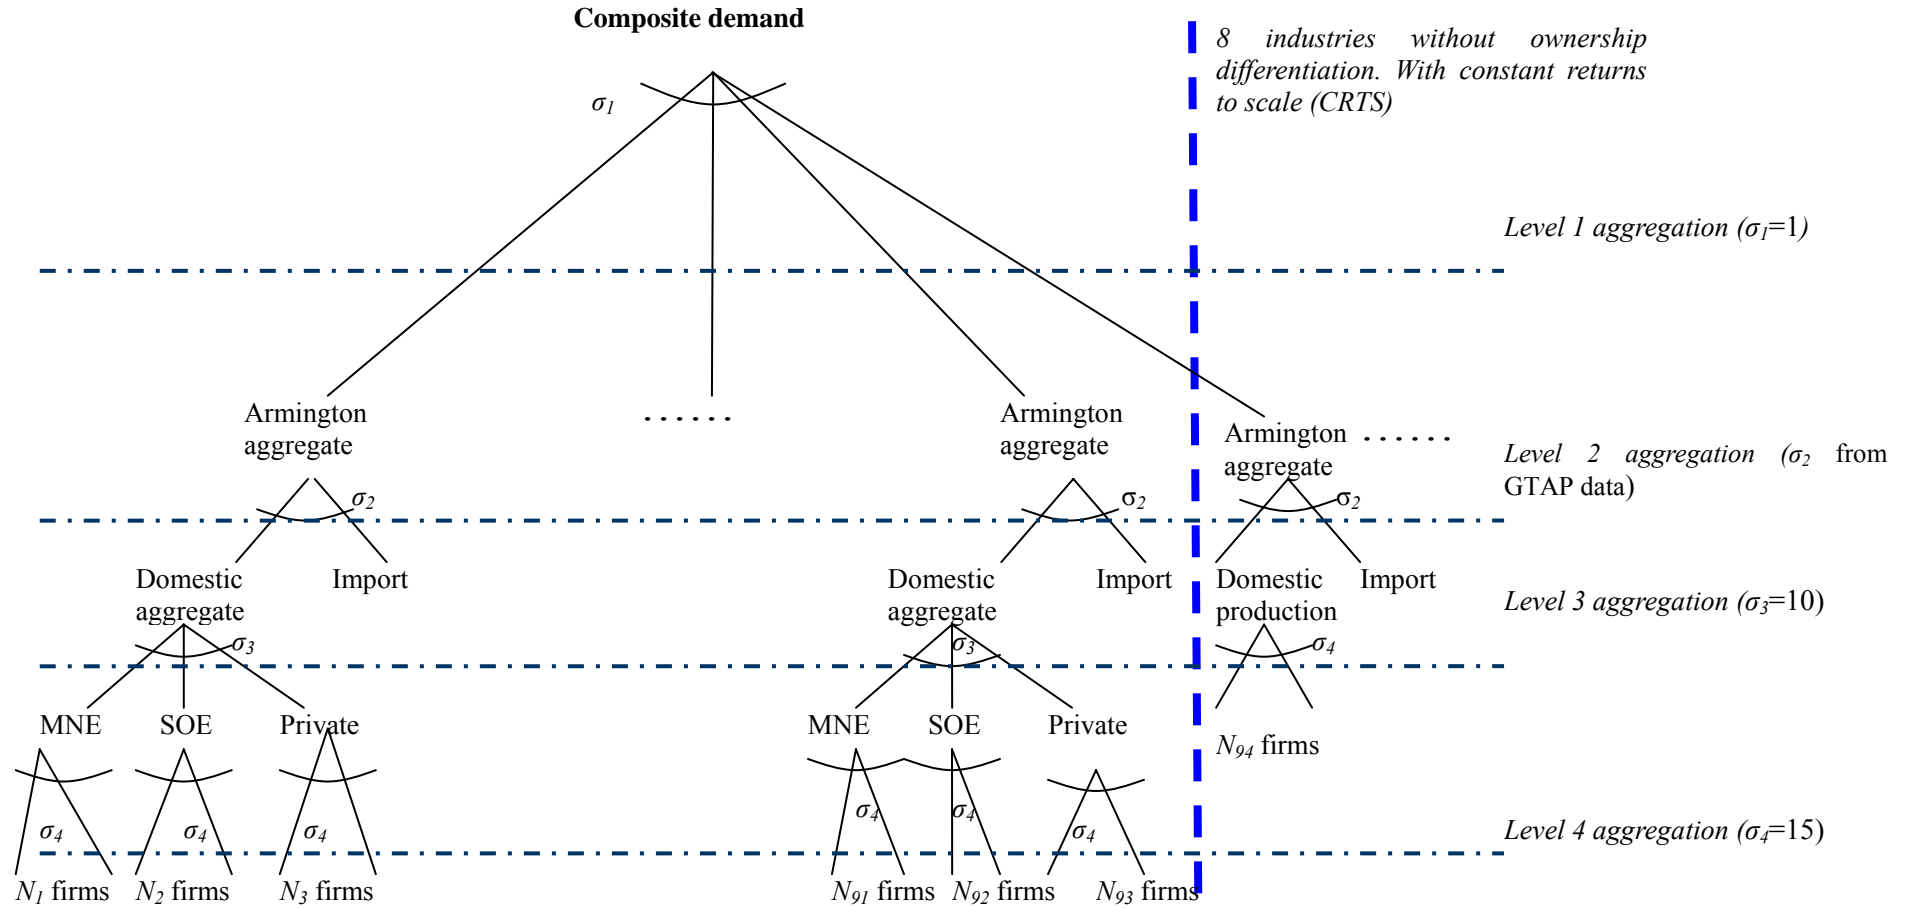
Composite demand

$\sigma_1$

8 industries without ownership differentiation. With constant returns to scale (CRTS)

Level 1 aggregation ($\sigma_1$=1)

Armington aggregate

. . . . . .

Armington aggregate

Armington aggregate . . . . . .

Level 2 aggregation ($\sigma_2$ from GTAP data)

$\sigma_2$

$\sigma_2$

$\sigma_2$

Domestic aggregate

Import

Domestic aggregate

Import

Domestic production

Import

Level 3 aggregation ($\sigma_3$=10)

$\sigma_3$

$\sigma_3$

$\sigma_4$

MNE

SOE

Private

MNE

SOE

Private

$N_{94}$ firms

$\sigma_4$

$\sigma_4$

$\sigma_4$

$\sigma_4$

$\sigma_4$

$\sigma_4$

Level 4 aggregation ($\sigma_4$=15)

$N_1$ firms

$N_2$ firms

$N_3$ firms

$N_{91}$ firms

$N_{92}$ firms

$N_{93}$ firms